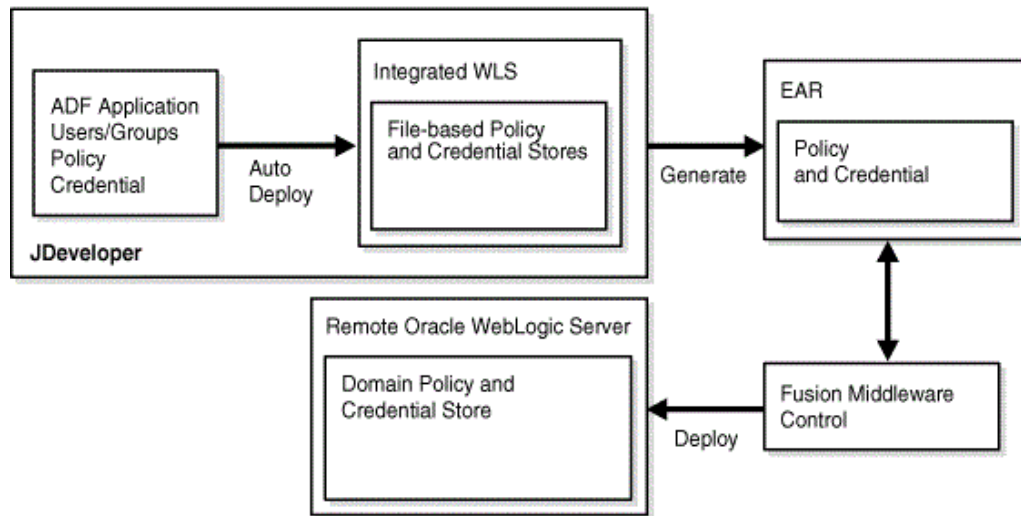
ADF Application
Users/Groups
Policy
Credential

Auto Deploy

Integrated WLS

File-based Policy and Credential Stores

JDeveloper

Generate

EAR

Policy and Credential

Remote Oracle WebLogic Server

Domain Policy and Credential Store

Deploy

Fusion Middleware Control